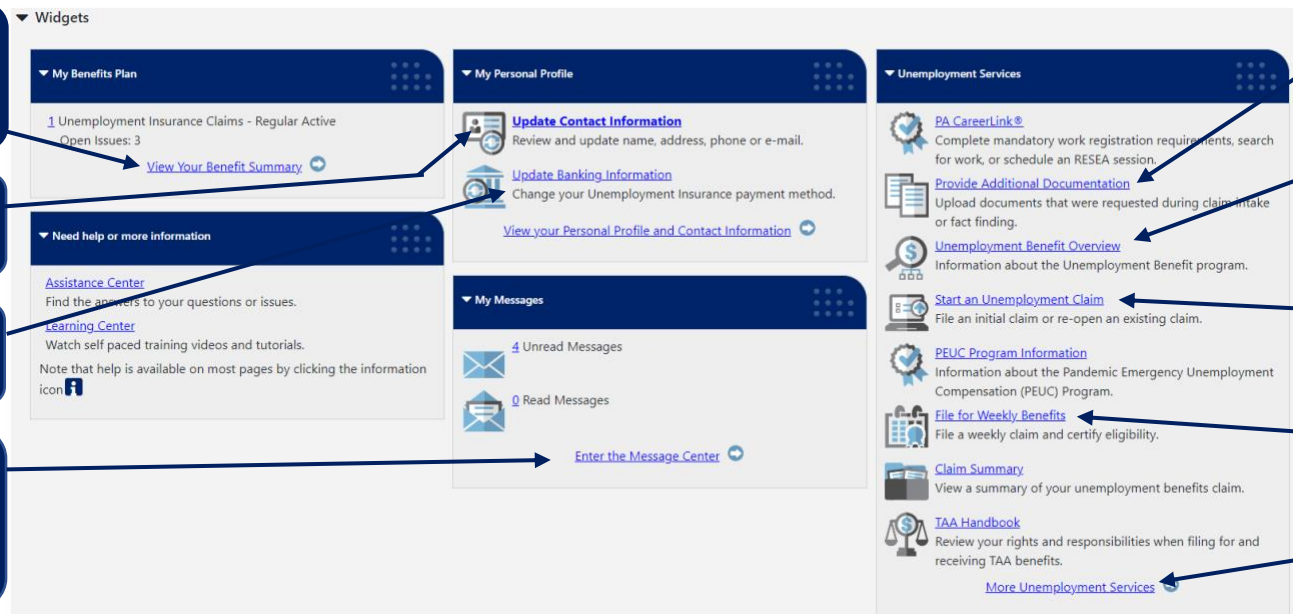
Widgets

My Benefits Plan

1 Unemployment Insurance Claims - Regular Active
Open Issues: 3

View Your Benefit Summary

Need help or more information

Assistance Center
Find the answers to your questions or issues.

Learning Center
Watch self paced training videos and tutorials.

Note that help is available on most pages by clicking the information icon

My Personal Profile

Update Contact Information
Review and update name, address, phone or e-mail.

Update Banking Information
Change your Unemployment Insurance payment method.

View your Personal Profile and Contact Information

My Messages

4 Unread Messages

0 Read Messages

Enter the Message Center

Unemployment Services

PA CareerLink®
Complete mandatory work registration requirements, search for work, or schedule an RESEA session.

Provide Additional Documentation
Upload documents that were requested during claim intake or fact finding.

Unemployment Benefit Overview
Information about the Unemployment Benefit program.

Start an Unemployment Claim
File an initial claim or re-open an existing claim.

PEUC Program Information
Information about the Pandemic Emergency Unemployment Compensation (PEUC) Program.

File for Weekly Benefits
File a weekly claim and certify eligibility.

Claim Summary
View a summary of your unemployment benefits claim.

TAA Handbook
Review your rights and responsibilities when filing for and receiving TAA benefits.

More Unemployment Services